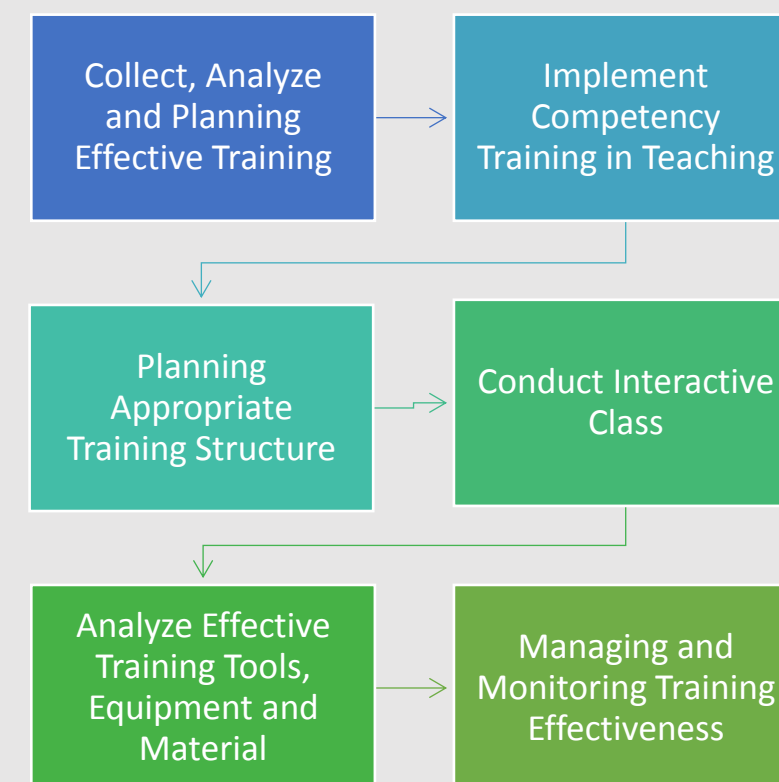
Collect, Analyze and Planning Effective Training

Implement Competency Training in Teaching

Planning Appropriate Training Structure

Conduct Interactive Class

Analyze Effective Training Tools, Equipment and Material

Managing and Monitoring Training Effectiveness